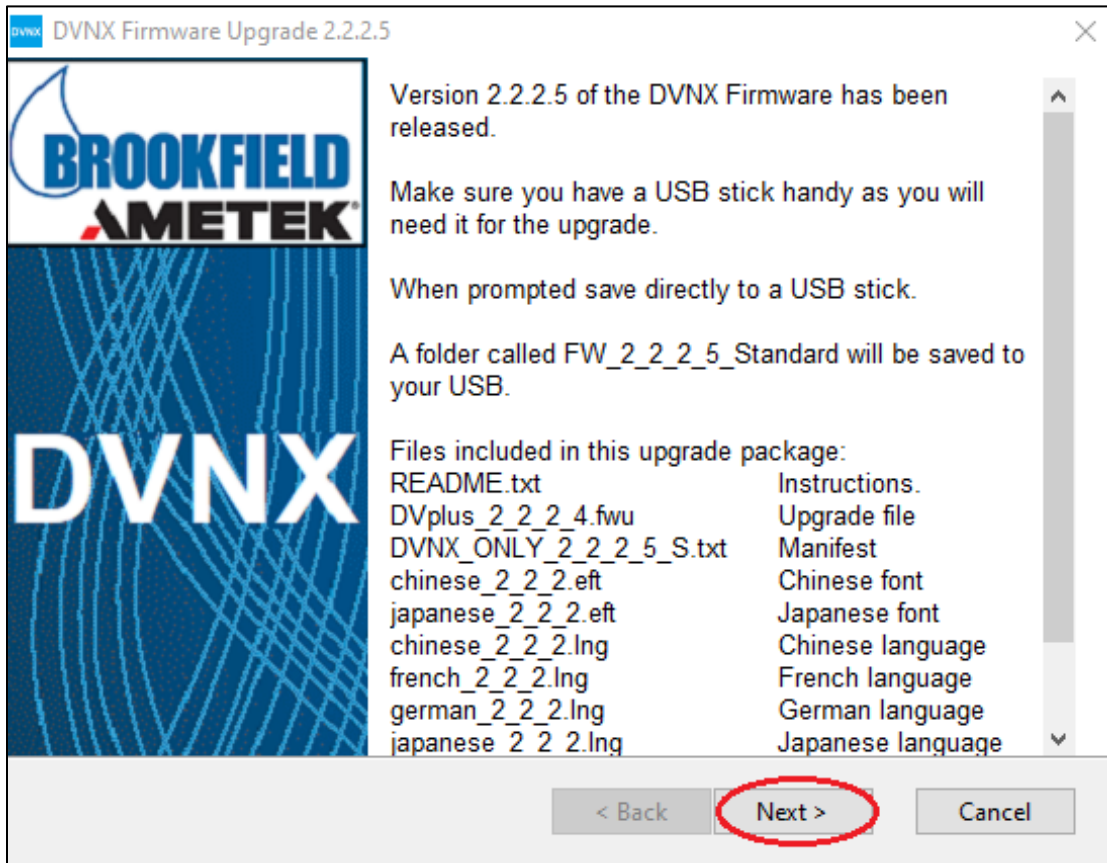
DVNX DVNX Firmware Upgrade 2.2.2.5

BROOKFIELD
AMETEK

DVNX

Version 2.2.2.5 of the DVNX Firmware has been released.

Make sure you have a USB stick handy as you will need it for the upgrade.

When prompted save directly to a USB stick.

A folder called FW_2_2_2_5_Standard will be saved to your USB.

Files included in this upgrade package:

| | |
|---|---|
| README.txt | Instructions. |
| DVplus_2_2_2_4.fwu | Upgrade file |
| DVNX_ONLY_2_2_2_5_S.txt | Manifest |
| chinese_2_2_2.eft | Chinese font |
| japanese_2_2_2.eft | Japanese font |
| chinese_2_2_2.lng | Chinese language |
| french_2_2_2.lng | French language |
| german_2_2_2.lng | German language |
| japanese_2_2_2.lng | Japanese language |

< Back
Next >
Cancel